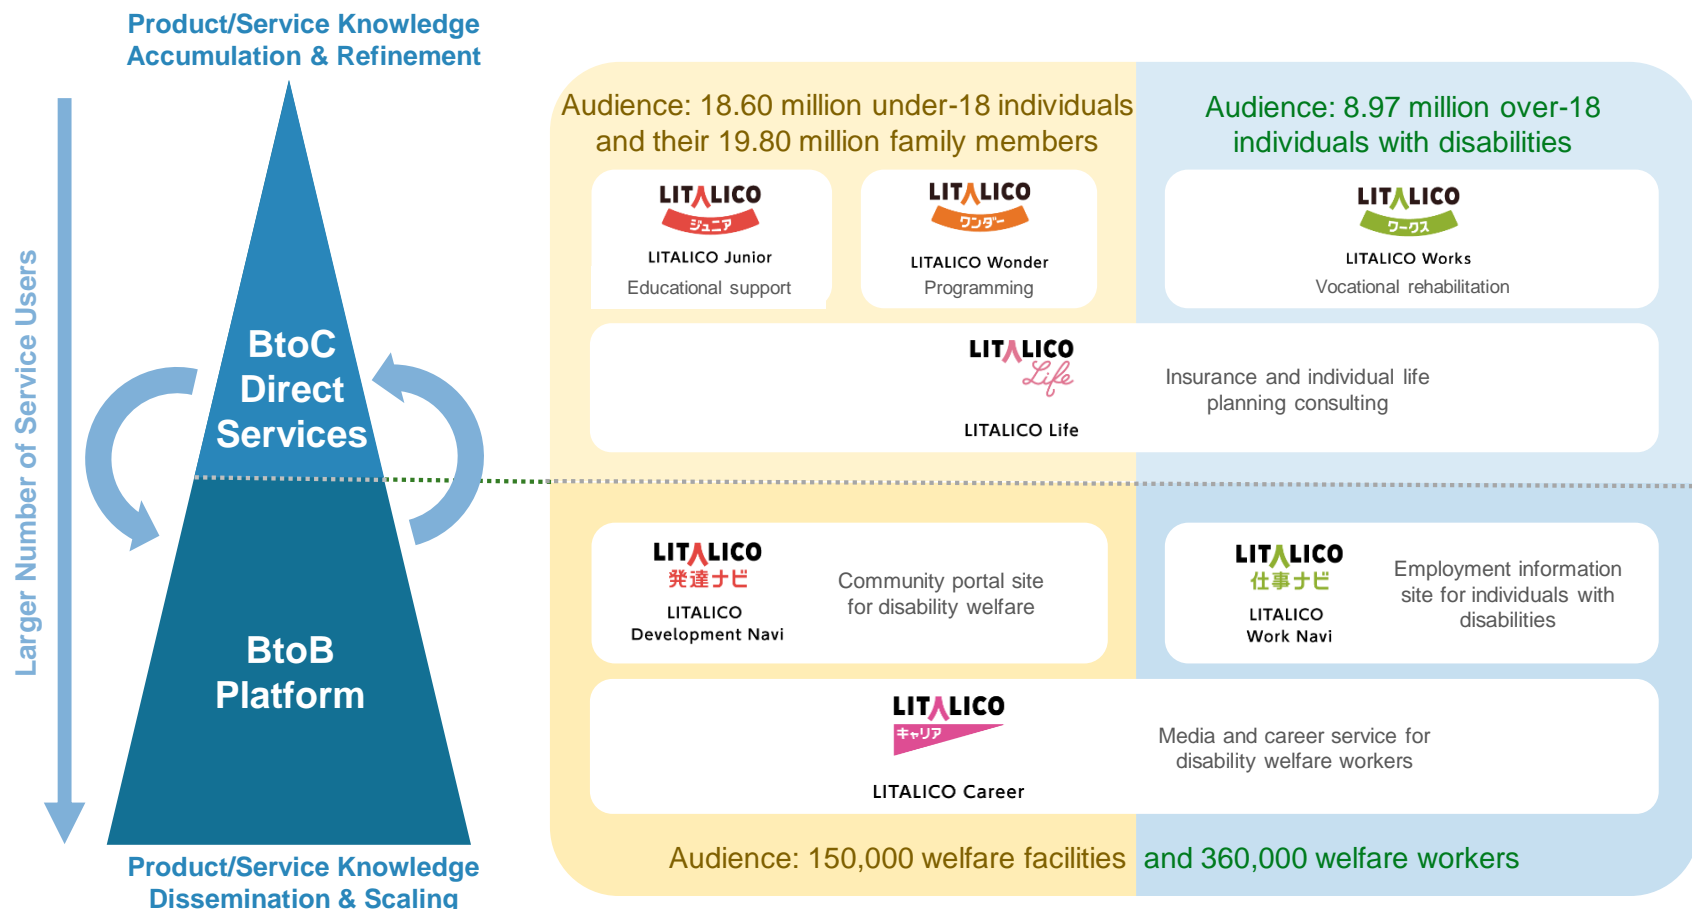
Product/Service Knowledge Accumulation & Refinement

Larger Number of Service Users

BtoC Direct Services

BtoB Platform

Product/Service Knowledge Dissemination & Scaling

Audience: 18.60 million under-18 individuals and their 19.80 million family members

Audience: 8.97 million over-18 individuals with disabilities

LITALICO ジュニア
LITALICO Junior
Educational support

LITALICO ワンダー
LITALICO Wonder
Programming

LITALICO ワークス
LITALICO Works
Vocational rehabilitation

LITALICO Life
LITALICO Life
Insurance and individual life planning consulting

LITALICO 発達ナビ
LITALICO Development Navi
Community portal site for disability welfare

LITALICO 仕事ナビ
LITALICO Work Navi
Employment information site for individuals with disabilities

LITALICO キャリア
LITALICO Career
Media and career service for disability welfare workers

Audience: 150,000 welfare facilities and 360,000 welfare workers